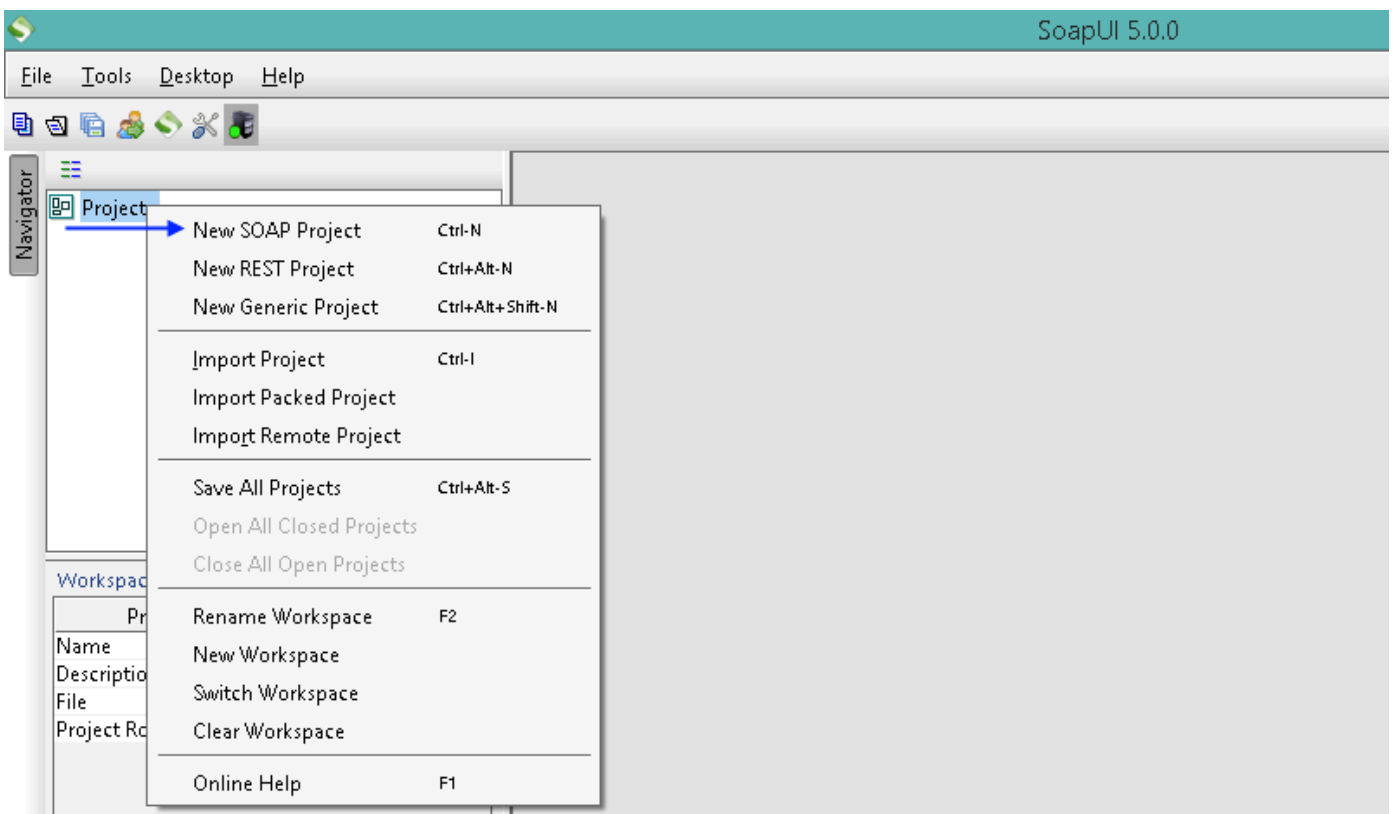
SoapUI 5.0.0

File Tools Desktop Help

Navigator

Project

New SOAP Project Ctrl-N
New REST Project Ctrl+Alt-N
New Generic Project Ctrl+Alt+Shift-N

Import Project Ctrl-I
Import Packed Project
Import Remote Project

Save All Projects Ctrl+Alt-S
Open All Closed Projects
Close All Open Projects

Rename Workspace F2
New Workspace
Switch Workspace
Clear Workspace

Online Help F1

Workspac

Pr

Name

Descriptio

File

Project Ro